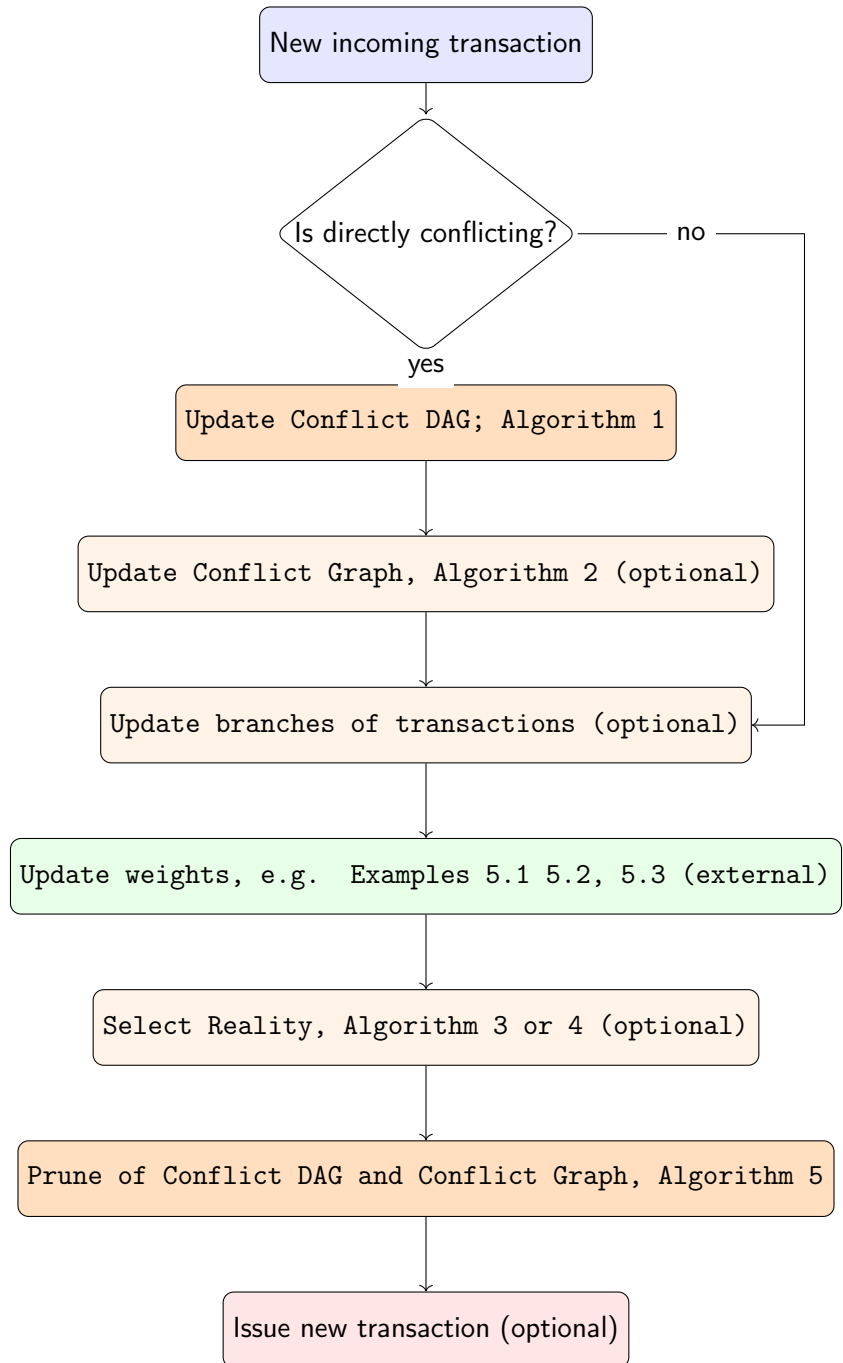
New incoming transaction

Is directly conflicting?

no

yes

Update Conflict DAG; Algorithm 1

Update Conflict Graph, Algorithm 2 (optional)

Update branches of transactions (optional)

Update weights, e.g. Examples 5.1 5.2, 5.3 (external)

Select Reality, Algorithm 3 or 4 (optional)

Prune of Conflict DAG and Conflict Graph, Algorithm 5

Issue new transaction (optional)